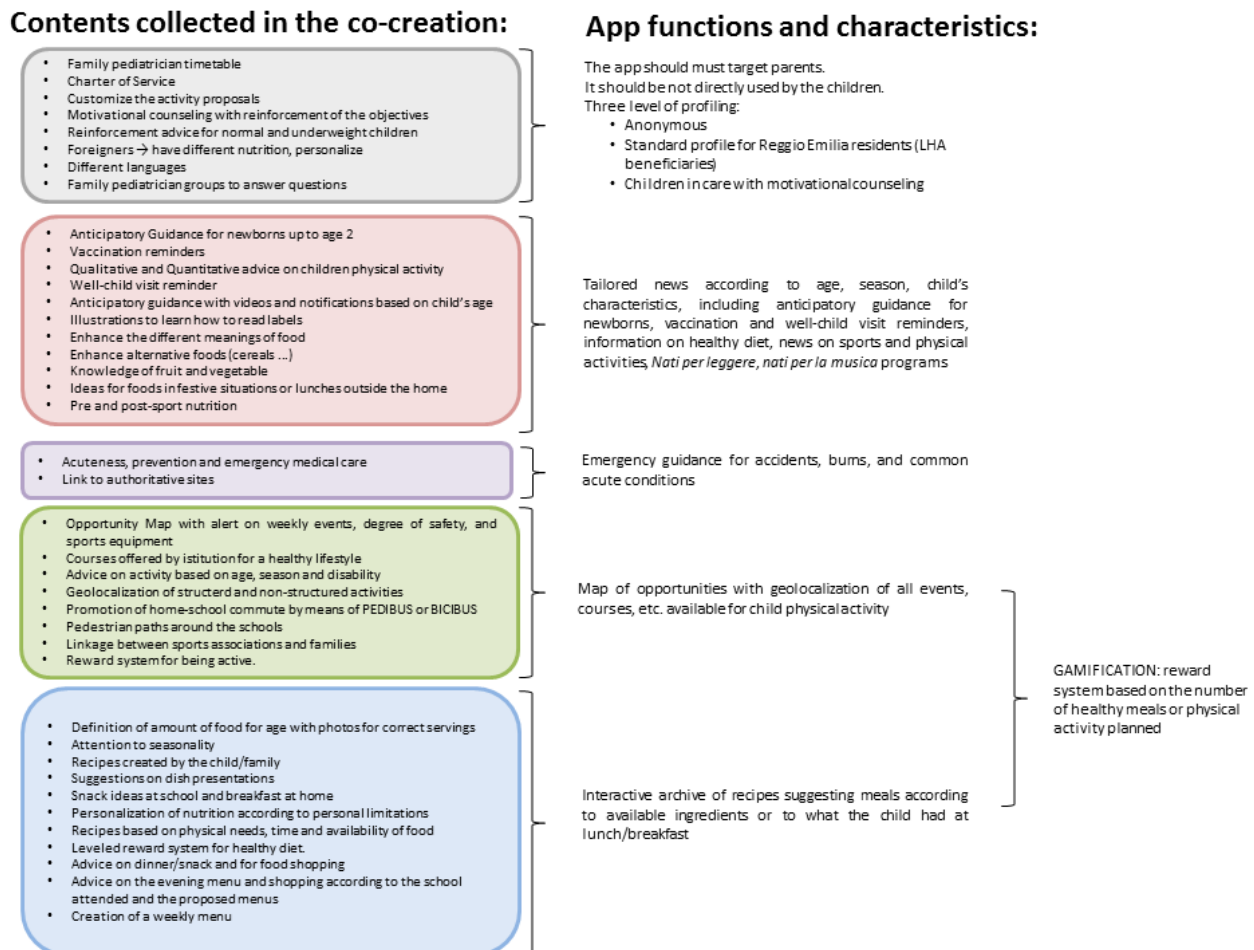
Contents collected in the co-creation:

- Family pediatrician timetable
- Charter of Service
- Customize the activity proposals
- Motivational counseling with reinforcement of the objectives
- Reinforcement advice for normal and underweight children
- Foreigners → have different nutrition, personalize
- Different languages
- Family pediatrician groups to answer questions

- Anticipatory Guidance for newborns up to age 2
- Vaccination reminders
- Qualitative and Quantitative advice on children physical activity
- Well-child visit reminder
- Anticipatory guidance with videos and notifications based on child's age
- Illustrations to learn how to read labels
- Enhance the different meanings of food
- Enhance alternative foods (cereals ...)
- Knowledge of fruit and vegetable
- Ideas for foods in festive situations or lunches outside the home
- Pre and post-sport nutrition

- Acuteness, prevention and emergency medical care
- Link to authoritative sites

- Opportunity Map with alert on weekly events, degree of safety, and sports equipment
- Courses offered by istitution for a healthy lifestyle
- Advice on activity based on age, season and disability
- Geolocalization of structerd and non-structured activities
- Promotion of home-school commute by means of PEDIBUS or BICIBUS
- Pedestrian paths around the schools
- Linkage between sports associations and families
- Reward system for being active.

- Definition of amount of food for age with photos for correct servings
- Attention to seasonality
- Recipes created by the child/family
- Suggestions on dish presentations
- Snack ideas at school and breakfast at home
- Personalization of nutrition according to personal limitations
- Recipes based on physical needs, time and availability of food
- Leveled reward system for healthy diet.
- Advice on dinner/snack and for food shopping
- Advice on the evening menu and shopping according to the school attended and the proposed menus
- Creation of a weekly menu

App functions and characteristics:

The app should must target parents.
It should be not directly used by the children.
Three level of profiling:
- Anonymous
- Standard profile for Reggio Emilia residents (LHA beneficiaries)
- Children in care with motivational counseling

Tailored news according to age, season, child's characteristics, including anticipatory guidance for newborns, vaccination and well-child visit reminders, information on healthy diet, news on sports and physical activities, Nati per leggere, nati per la musica programs

Emergency guidance for accidents, burns, and common acute conditions

Map of opportunities with geolocalization of all events, courses, etc. available for child physical activity

Interactive archive of recipes suggesting meals according to available ingredients or to what the child had at lunch/breakfast

GAMIFICATION: reward system based on the number of healthy meals or physical activity planned